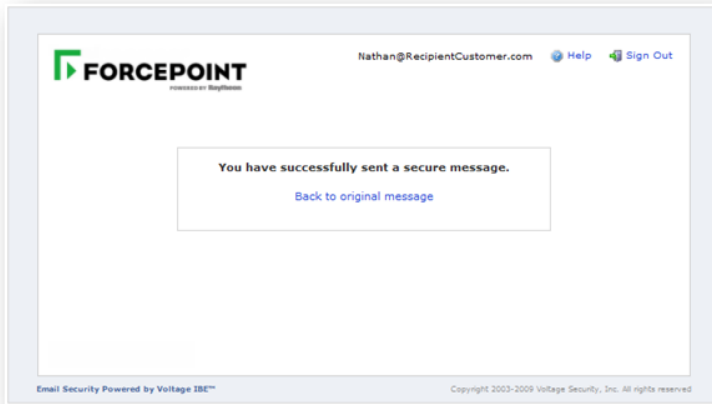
FORCEPOINT

POWERED BY Raytheon

Nathan@RecipientCustomer.com Help Sign Out

You have successfully sent a secure message.

Back to original message

Email Security Powered by Voltage IBE™

Copyright 2003-2009 Voltage Security, Inc. All rights reserved